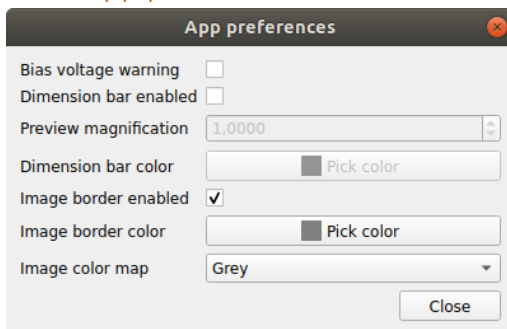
App preferences

Bias voltage warning

Dimension bar enabled

Preview magnification 1,0000

Dimension bar color Pick color

Image border enabled ✓

Image border color Pick color

Image color map Grey

Close